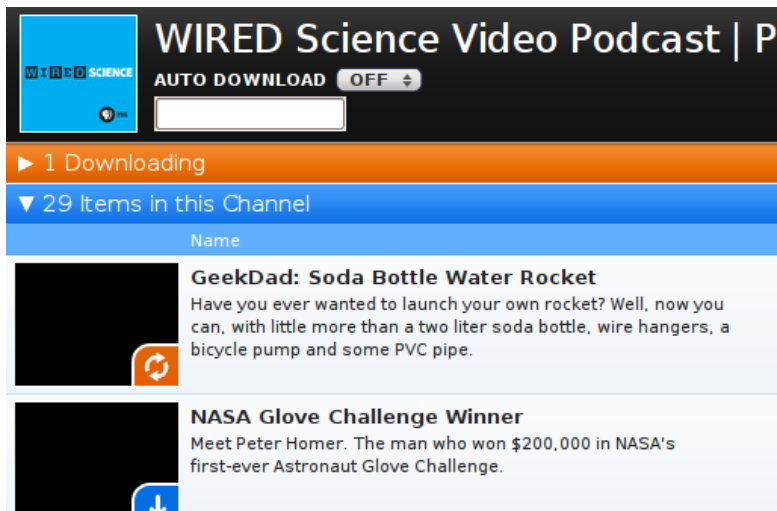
WIRED SCIENCE

WIRED Science Video Podcast | P

AUTO DOWNLOAD OFF

▶ 1 Downloading

▼ 29 Items in this Channel

Name

GeekDad: Soda Bottle Water Rocket
Have you ever wanted to launch your own rocket? Well, now you can, with little more than a two liter soda bottle, wire hangers, a bicycle pump and some PVC pipe.

NASA Glove Challenge Winner
Meet Peter Homer. The man who won $200,000 in NASA's first-ever Astronaut Glove Challenge.